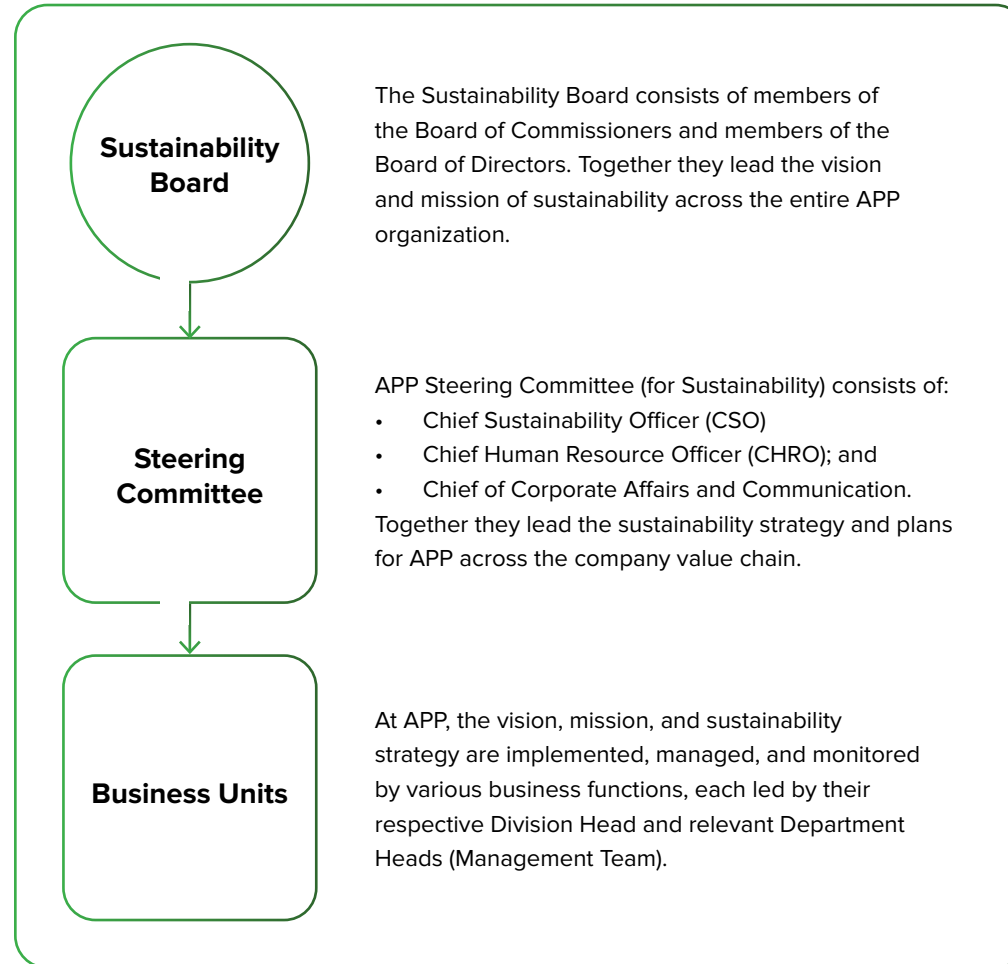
Sustainability Board

The Sustainability Board consists of members of the Board of Commissioners and members of the Board of Directors. Together they lead the vision and mission of sustainability across the entire APP organization.

Steering Committee

APP Steering Committee (for Sustainability) consists of:
• Chief Sustainability Officer (CSO)
• Chief Human Resource Officer (CHRO); and
• Chief of Corporate Affairs and Communication.
Together they lead the sustainability strategy and plans for APP across the company value chain.

Business Units

At APP, the vision, mission, and sustainability strategy are implemented, managed, and monitored by various business functions, each led by their respective Division Head and relevant Department Heads (Management Team).